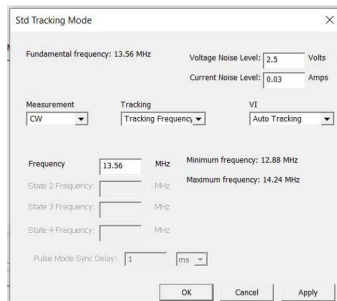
Std Tracking Mode

Fundamental frequency: 13.56 MHz

Voltage Noise Level: 2.5 Volts

Current Noise Level: 0.03 Amps

Measurement
CW

Tracking
Tracking Frequency

VI
Auto Tracking

Frequency 13.56 MHz

Minimum frequency: 12.88 MHz

Maximum frequency: 14.24 MHz

State 2 Frequency: MHz

State 3 Frequency: MHz

State 4 Frequency: MHz

Pulse Mode Sync Delay: 1 ms

OK Cancel Apply